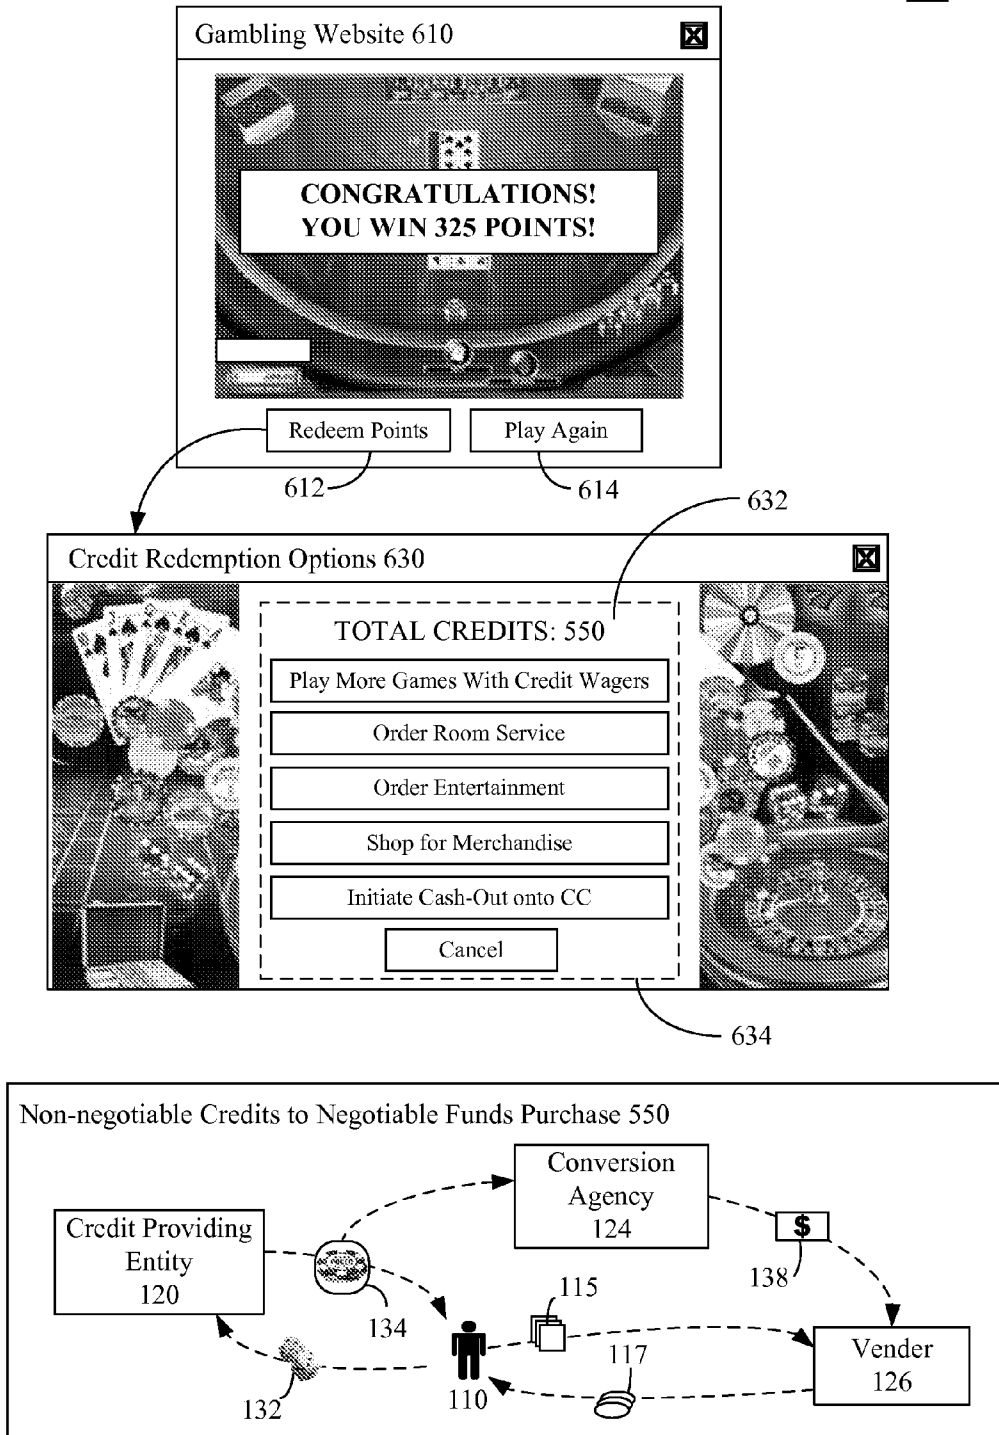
Gambling Website 610

CONGRATULATIONS!
YOU WIN 325 POINTS!

Redeem Points

Play Again

612

614

632

Credit Redemption Options 630

TOTAL CREDITS: 550

Play More Games With Credit Wagers

Order Room Service

Order Entertainment

Shop for Merchandise

Initiate Cash-Out onto CC

Cancel

634

Non-negotiable Credits to Negotiable Funds Purchase 550

Conversion Agency 124

Credit Providing Entity 120

$

138

115

134

Vender 126

117

132

110